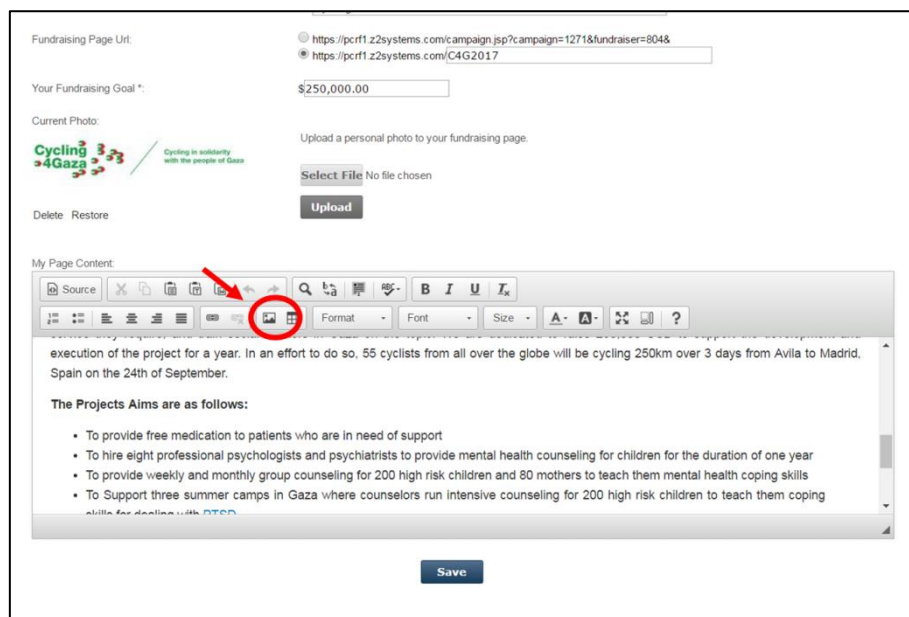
Fundraising Page Url:

https://pcrf1.z2systems.com/campaign.jsp?campaign=1271&fundraiser=804&

https://pcrf1.z2systems.com/C4G2017

Your Fundraising Goal *:

$250,000.00

Current Photo:

Cycling 4Gaza

Cycling in solidarity with the people of Gaza

Upload a personal photo to your fundraising page.

Select File No file chosen

Upload

Delete Restore

My Page Content:

Source

Format Font Size

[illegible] execution of the project for a year. In an effort to do so, 55 cyclists from all over the globe will be cycling 250km over 3 days from Avila to Madrid, Spain on the 24th of September.

**The Projects Aims are as follows:**

- To provide free medication to patients who are in need of support
- To hire eight professional psychologists and psychiatrists to provide mental health counseling for children for the duration of one year
- To provide weekly and monthly group counseling for 200 high risk children and 80 mothers to teach them mental health coping skills
- To Support three summer camps in Gaza where counselors run intensive counseling for 200 high risk children to teach them coping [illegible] PTSD

Save